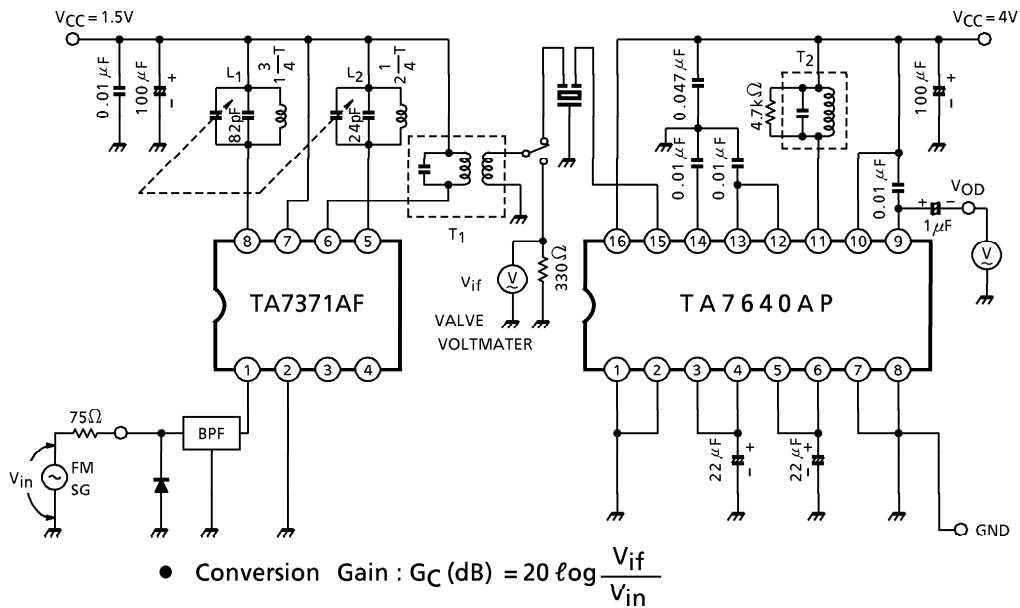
$V_{CC} = 1.5V$

0.01 $\mu$F

100 $\mu$F

+

-

$L_1$

$3\frac{1}{4}T$

82pF

$L_2$

$2\frac{1}{4}T$

24pF

$T_1$

8 7 6 5

TA7371AF

1 2 3 4

75Ω

$V_{in}$

FM SG

BPF

$V_{if}$

330Ω

VALVE VOLTMATER

$V_{CC} = 4V$

0.047 $\mu$F

$T_2$

4.7kΩ

100 $\mu$F

+

-

0.01 $\mu$F

0.01 $\mu$F

0.01 $\mu$F

$V_{OD}$

+

-

1 $\mu$F

V

16 15 14 13 12 11 10 9

TA7640AP

1 2 3 4 5 6 7 8

22 $\mu$F

+

-

22 $\mu$F

+

-

GND

● Conversion Gain : $G_C$ (dB) $= 20\ \ell og \frac{V_{if}}{V_{in}}$